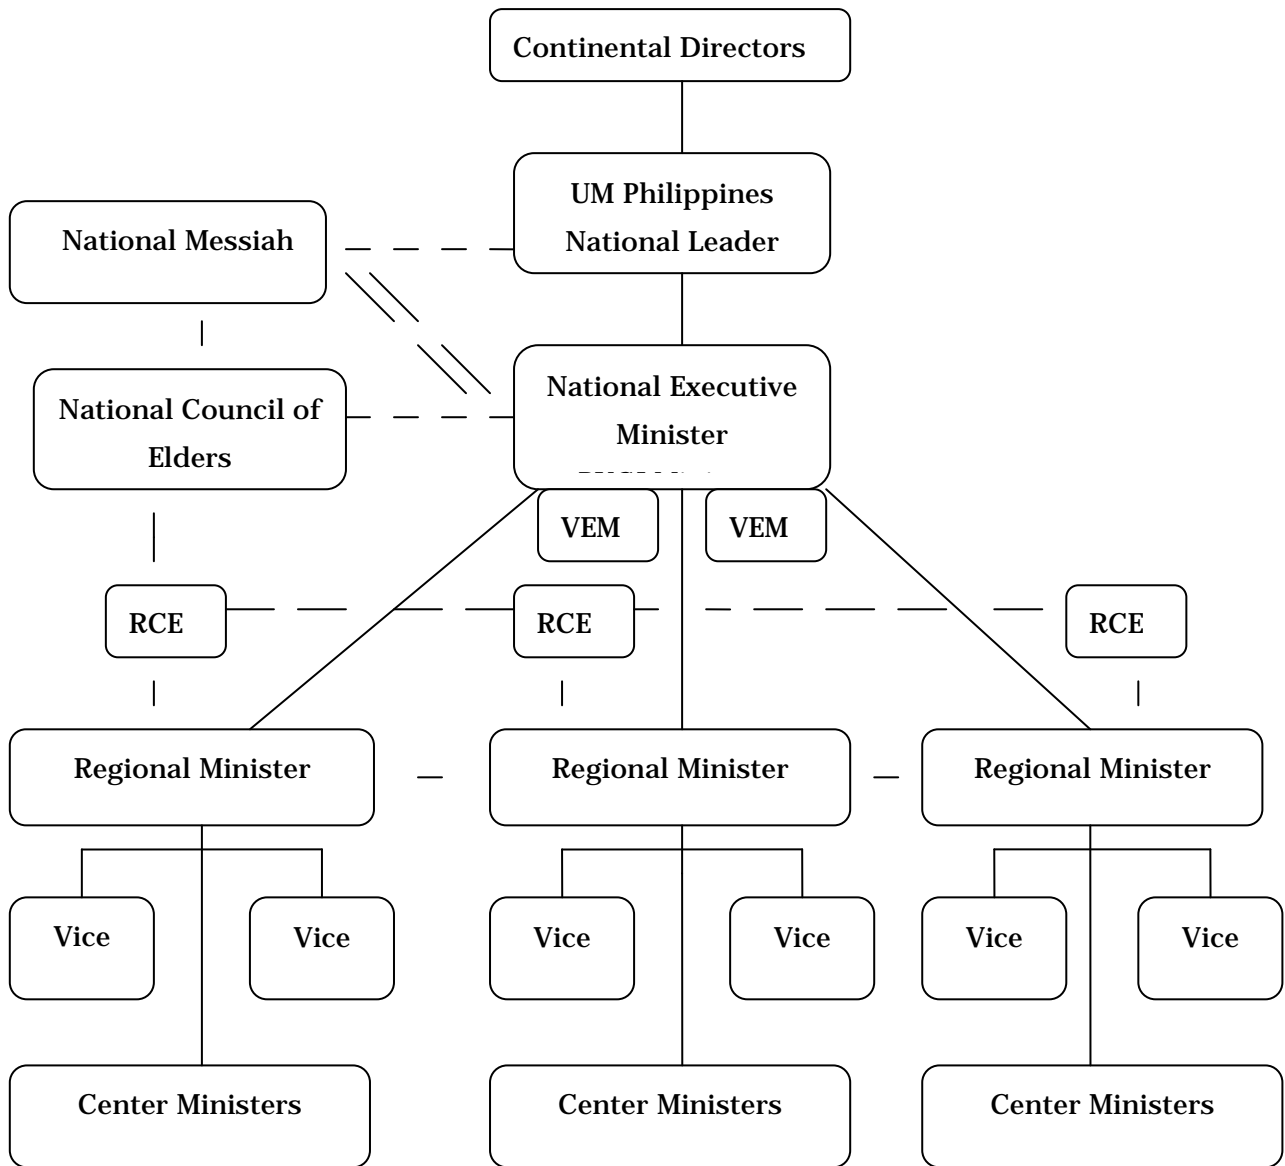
Continental Directors

UM Philippines National Leader

National Messiah

National Executive Minister

National Council of Elders

VEM

VEM

RCE

RCE

RCE

Regional Minister

Regional Minister

Regional Minister

Vice

Vice

Vice

Vice

Vice

Vice

Center Ministers

Center Ministers

Center Ministers